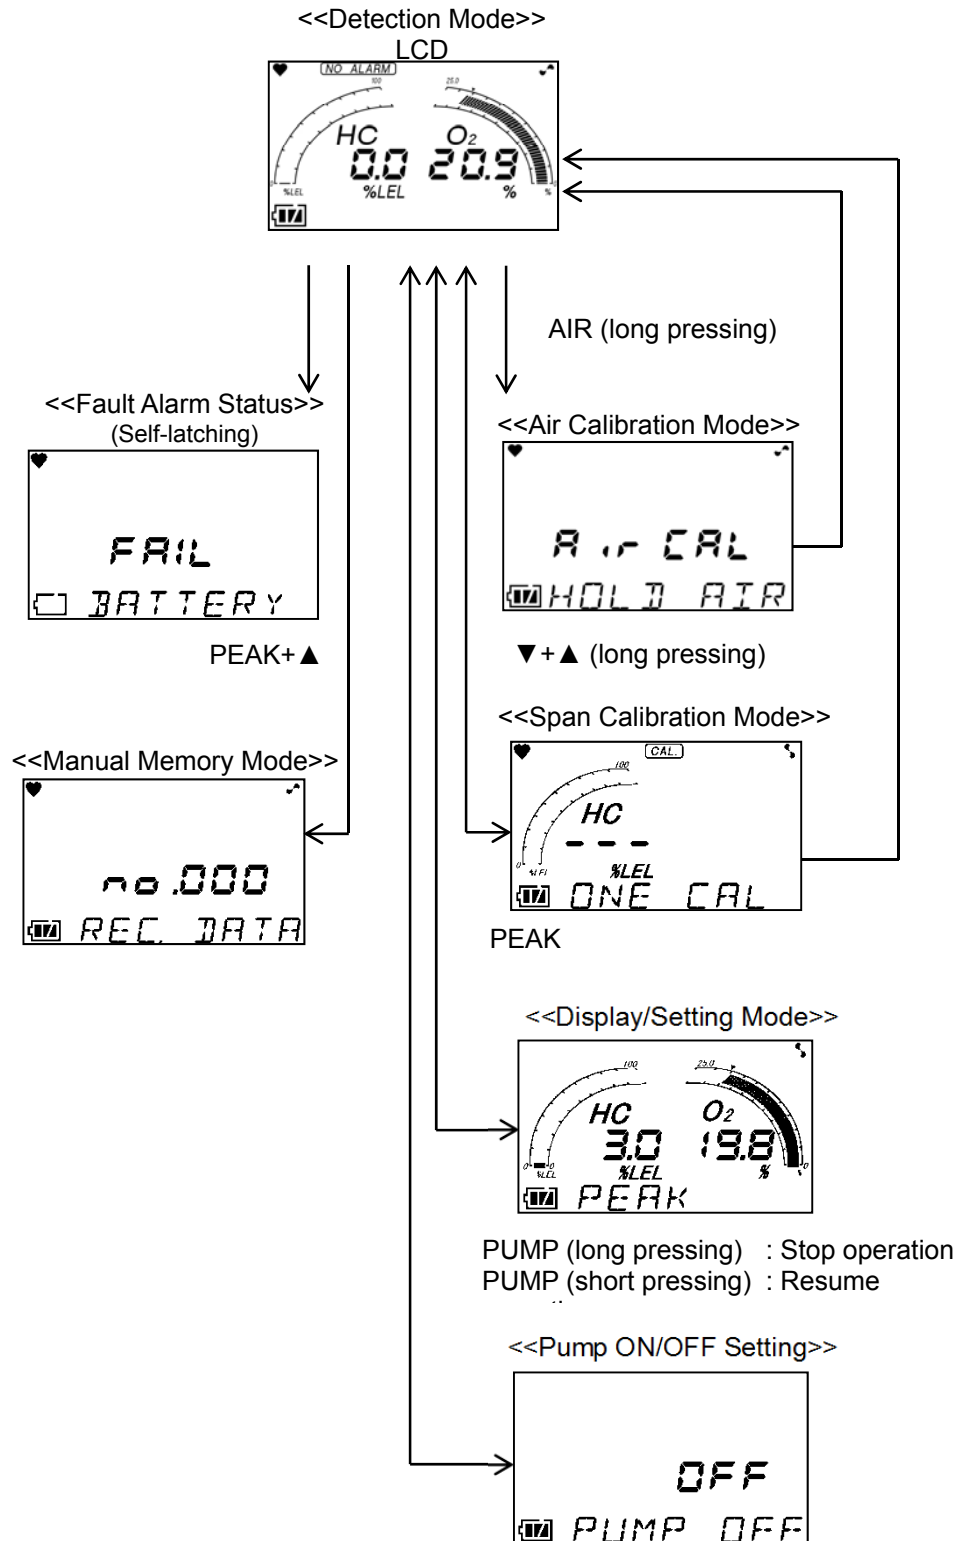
<<Detection Mode>>
LCD
NO ALARM
100
25.0
HC
$O_2$
0.0 20.9
%LEL
%LEL
%
%

AIR (long pressing)

<<Fault Alarm Status>>
(Self-latching)
FAIL
BATTERY

<<Air Calibration Mode>>
Air CAL
HOLD AIR

PEAK+▲

▼+▲ (long pressing)

<<Span Calibration Mode>>
CAL
100
HC
- - -
%LEL
%LEL
0
ONE CAL

<<Manual Memory Mode>>
no.000
REC. DATA

PEAK

<<Display/Setting Mode>>
100
25.0
HC
$O_2$
3.0 19.8
%LEL
%LEL
%
0
0
PEAK

PUMP (long pressing) : Stop operation
PUMP (short pressing) : Resume

<<Pump ON/OFF Setting>>
OFF
PUMP OFF